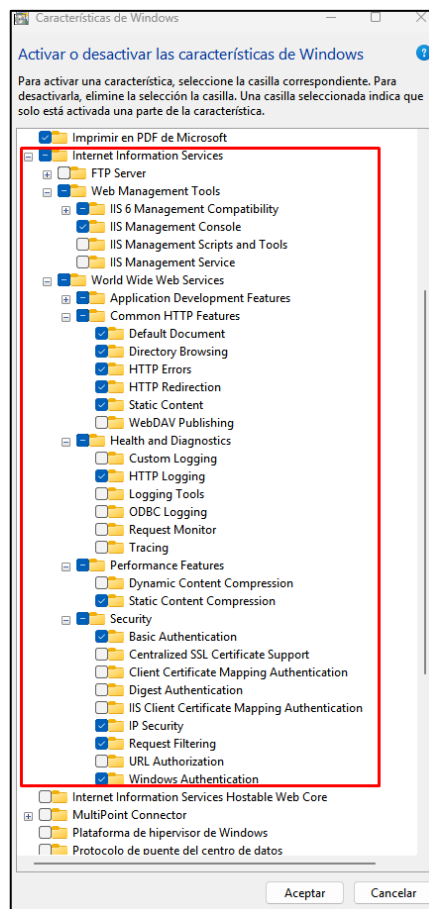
Características de Windows

Activar o desactivar las características de Windows

Para activar una característica, seleccione la casilla correspondiente. Para desactivarla, elimine la selección la casilla. Una casilla seleccionada indica que solo está activada una parte de la característica.

Imprimir en PDF de Microsoft
Internet Information Services
FTP Server
Web Management Tools
IIS 6 Management Compatibility
IIS Management Console
IIS Management Scripts and Tools
IIS Management Service
World Wide Web Services
Application Development Features
Common HTTP Features
Default Document
Directory Browsing
HTTP Errors
HTTP Redirection
Static Content
WebDAV Publishing
Health and Diagnostics
Custom Logging
HTTP Logging
Logging Tools
ODBC Logging
Request Monitor
Tracing
Performance Features
Dynamic Content Compression
Static Content Compression
Security
Basic Authentication
Centralized SSL Certificate Support
Client Certificate Mapping Authentication
Digest Authentication
IIS Client Certificate Mapping Authentication
IP Security
Request Filtering
URL Authorization
Windows Authentication
Internet Information Services Hostable Web Core
MultiPoint Connector
Plataforma de hipervisor de Windows
Protocolo de puente del centro de datos

Aceptar
Cancelar